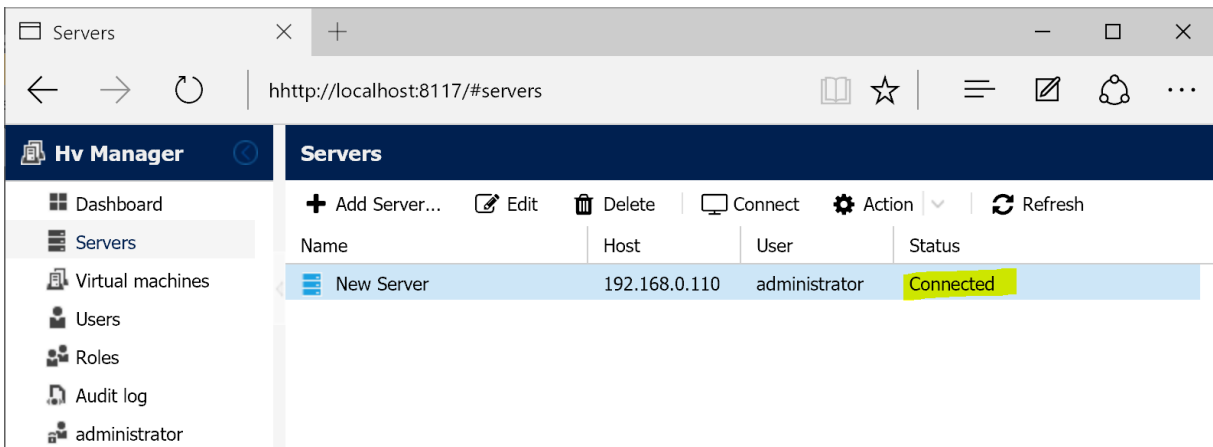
Servers

hhttp://localhost:8117/#servers

Hv Manager

Dashboard
Servers
Virtual machines
Users
Roles
Audit log
administrator

Servers

Add Server... Edit Delete Connect Action Refresh

| Name | Host | User | Status |
|---|---|---|---|
| New Server | 192.168.0.110 | administrator | Connected |